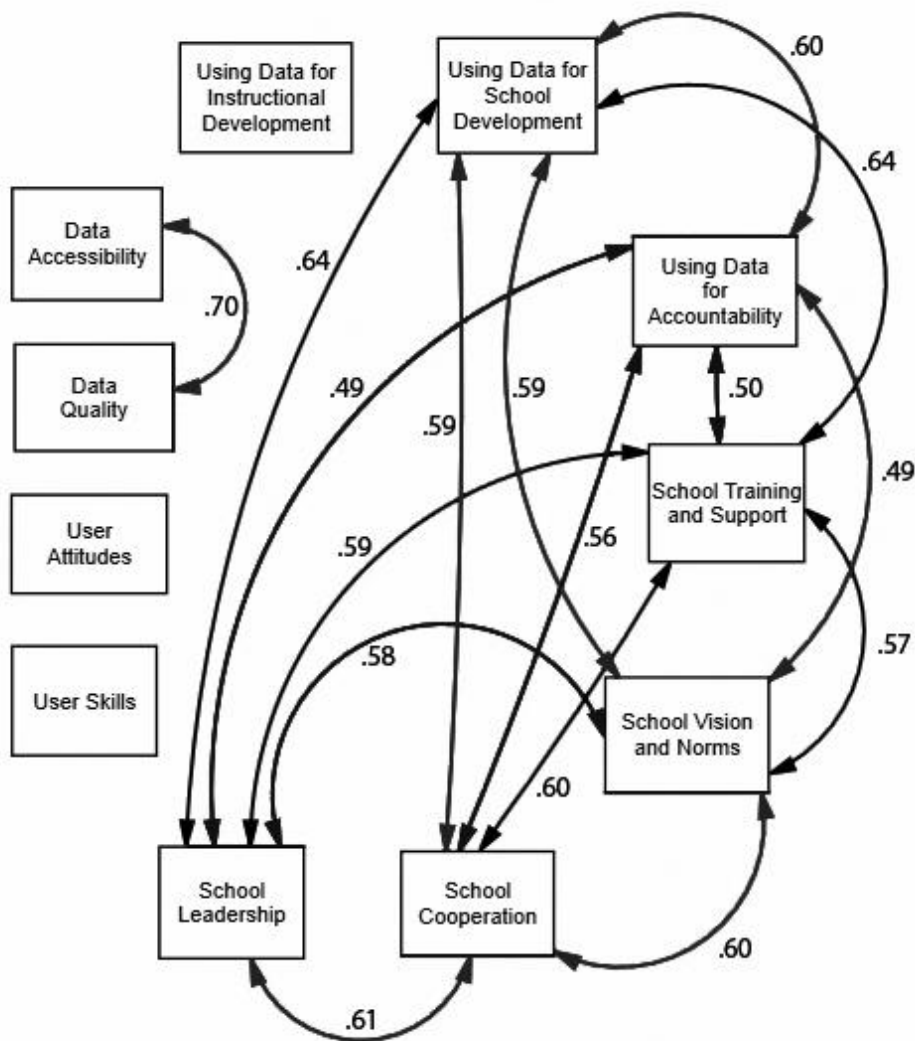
Using Data for Instructional Development

Using Data for School Development

.60

.64

Data Accessibility

.70

Data Quality

.64

Using Data for Accountability

.49

.59

.59

.50

User Attitudes

School Training and Support

.49

.59

.56

User Skills

.58

.57

School Vision and Norms

.60

School Leadership

School Cooperation

.60

.61